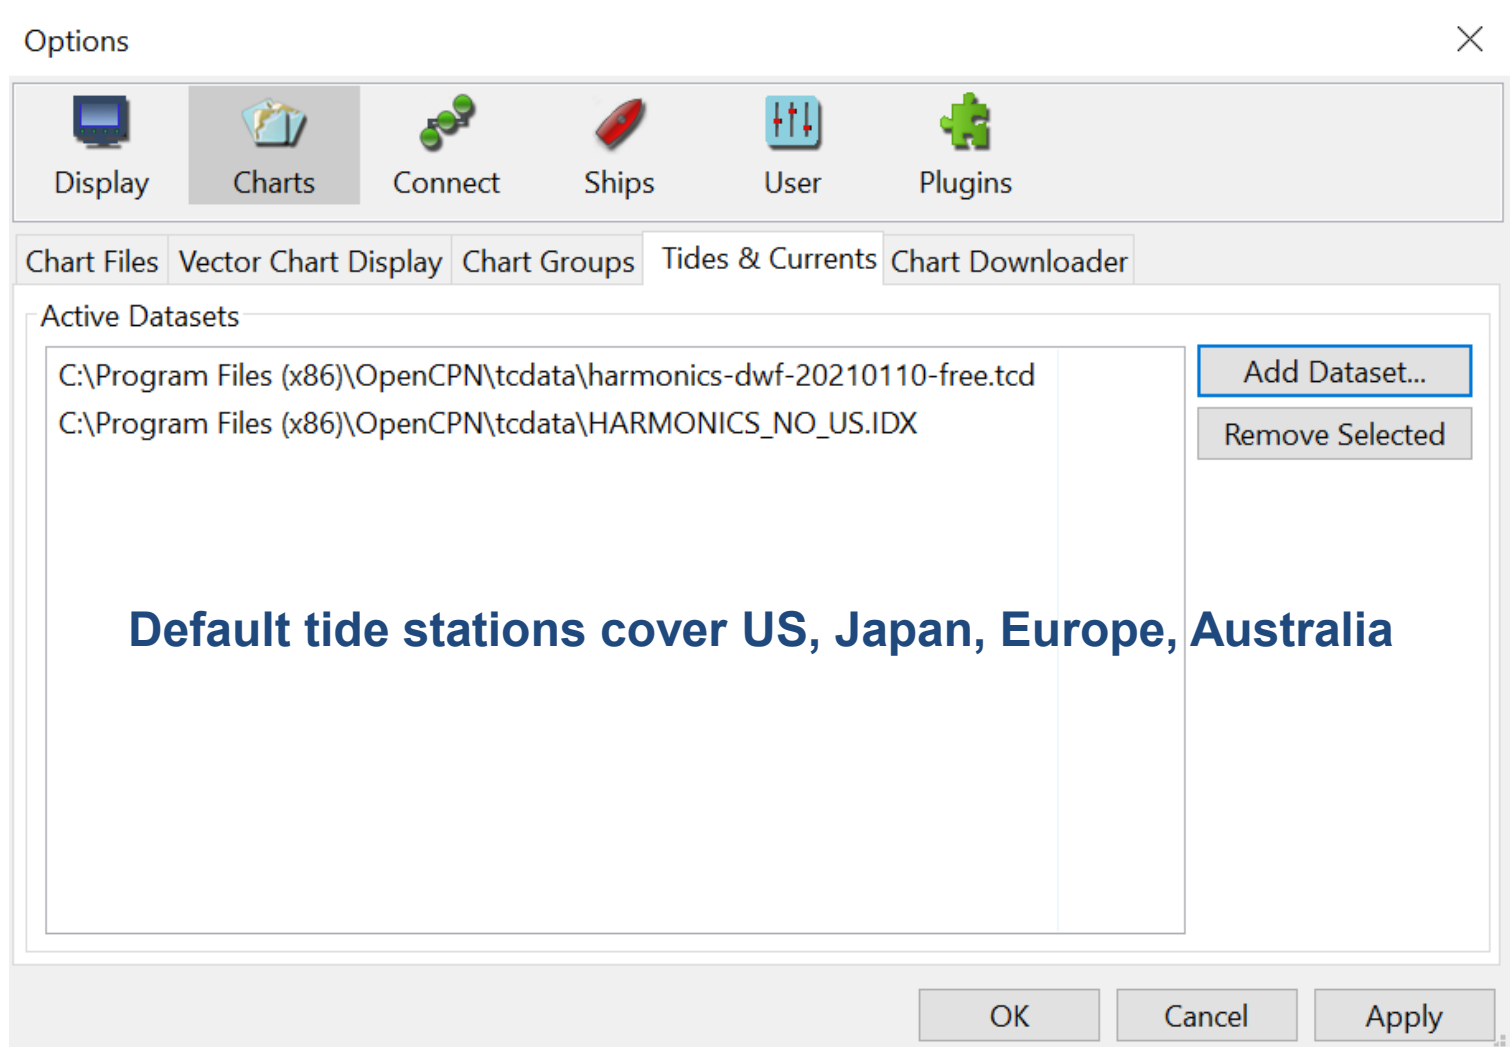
Options

Display Charts Connect Ships User Plugins

Chart Files | Vector Chart Display | Chart Groups | Tides & Currents | Chart Downloader

Active Datasets

C:\Program Files (x86)\OpenCPN\tcdata\harmonics-dwf-20210110-free.tcd
C:\Program Files (x86)\OpenCPN\tcdata\HARMONICS_NO_US.IDX

Add Dataset...
Remove Selected

Default tide stations cover US, Japan, Europe, Australia

OK Cancel Apply